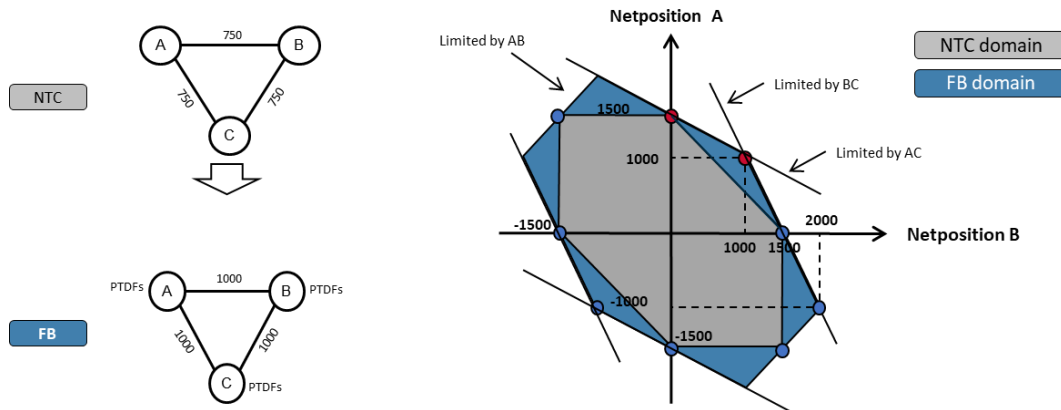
NTC

A
750
B
750
750
C

FB

PTDFs
A
1000
B
PTDFs
1000
1000
C
PTDFs

Netposition A

NTC domain

FB domain

Limited by AB

Limited by BC

Limited by AC

1500

1000

-1500

1000

1500

2000

Netposition B

-1000

-1500